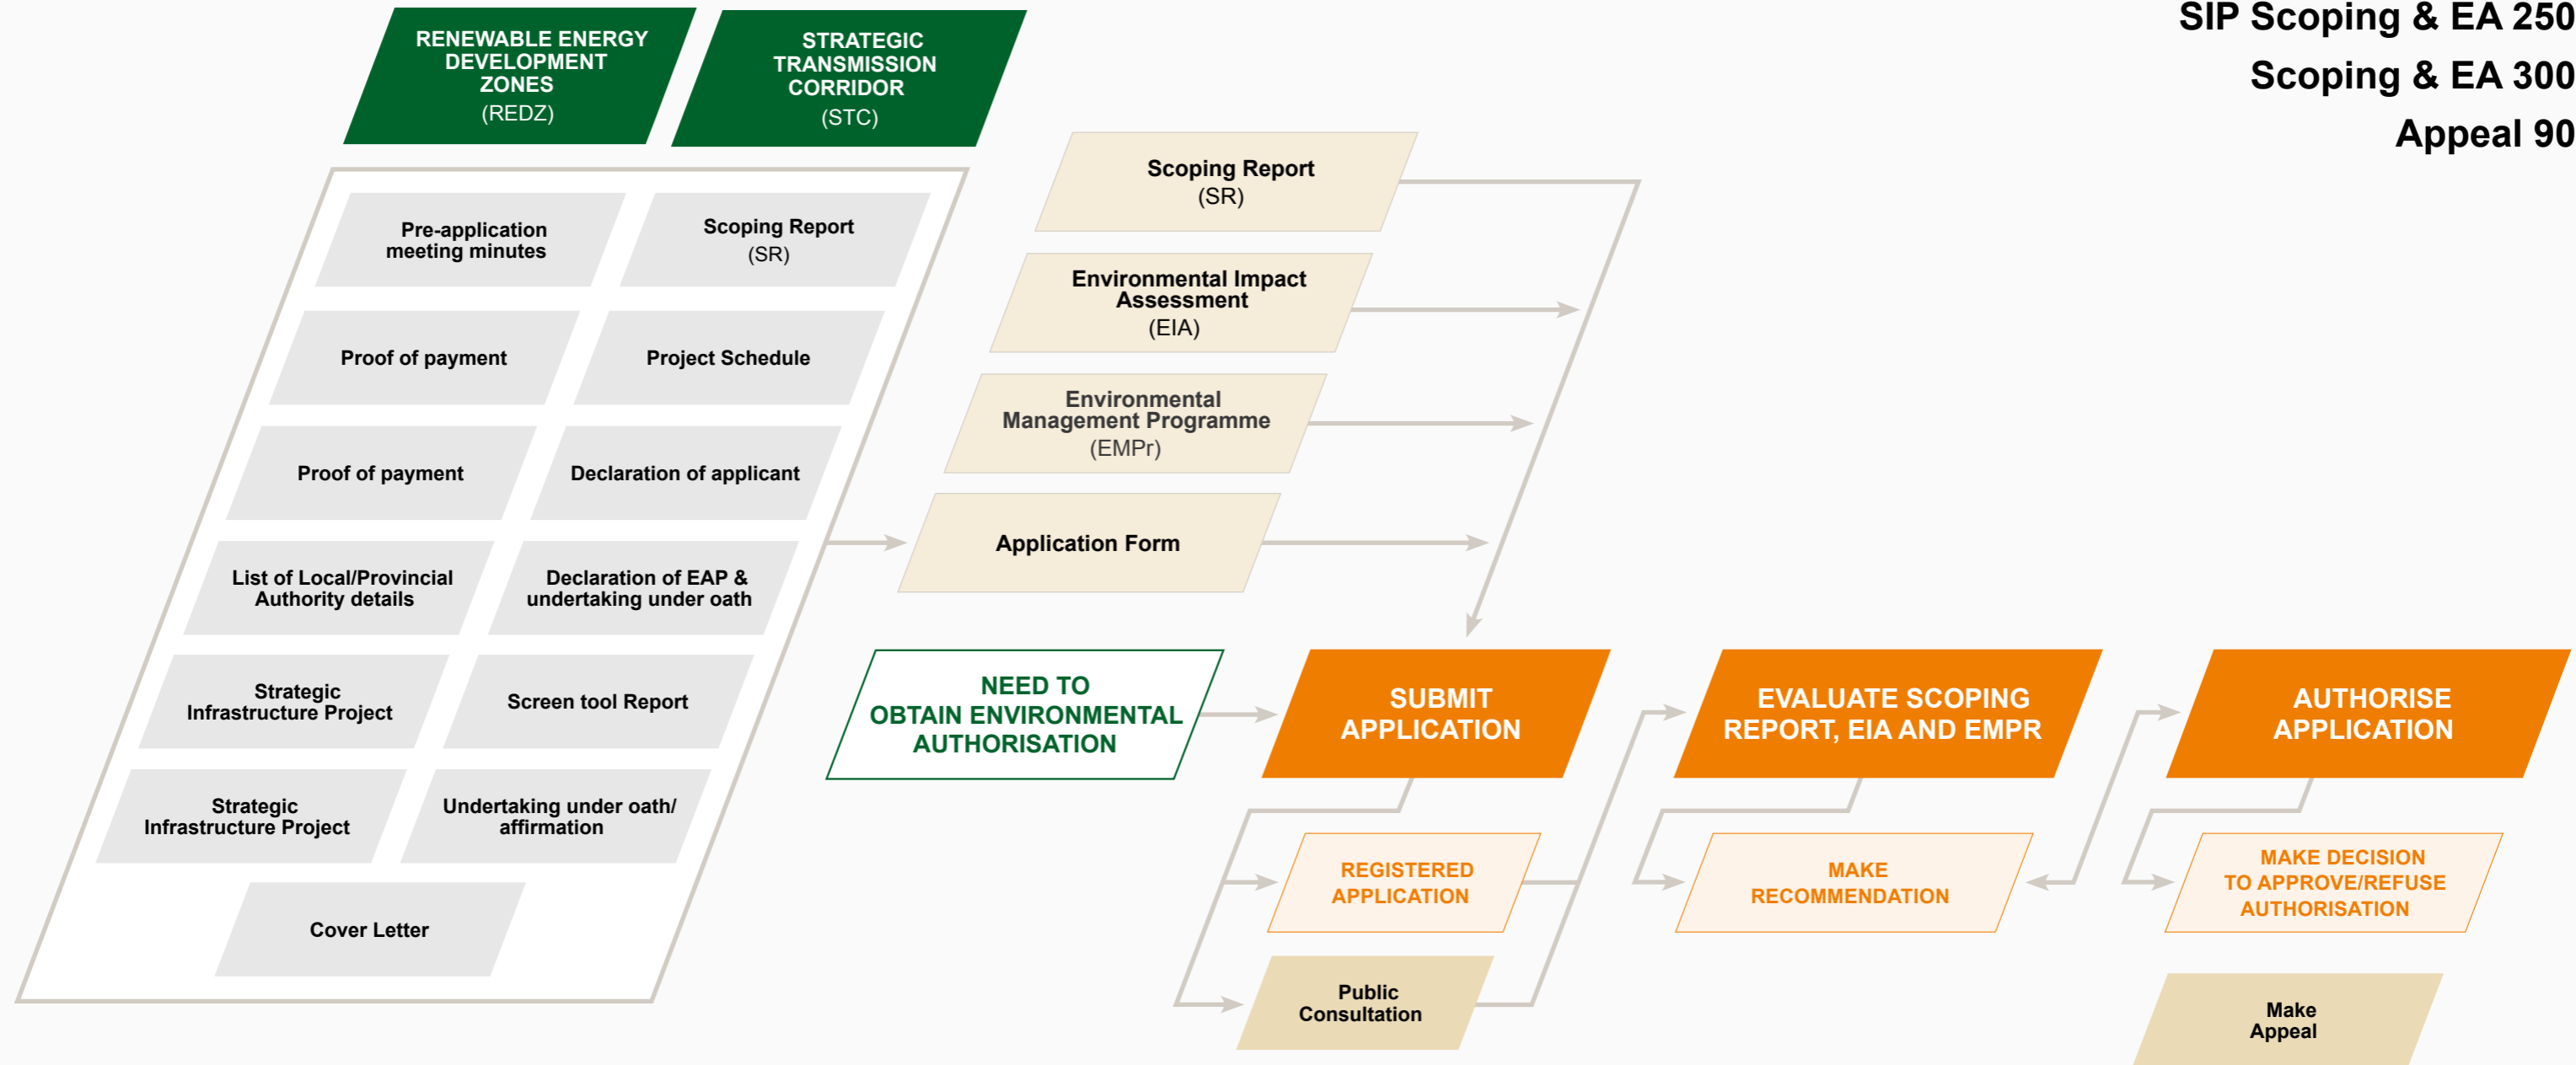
SIP Scoping & EA 250
Scoping & EA 300
Appeal 90

RENEWABLE ENERGY DEVELOPMENT ZONES
(REDZ)

STRATEGIC TRANSMISSION CORRIDOR
(STC)

Pre-application meeting minutes

Scoping Report
(SR)

Proof of payment

Project Schedule

Proof of payment

Declaration of applicant

List of Local/Provincial Authority details

Declaration of EAP & undertaking under oath

Strategic Infrastructure Project

Screen tool Report

Strategic Infrastructure Project

Undertaking under oath/ affirmation

Cover Letter

Scoping Report
(SR)

Environmental Impact Assessment
(EIA)

Environmental Management Programme
(EMPr)

Application Form

NEED TO OBTAIN ENVIRONMENTAL AUTHORISATION

SUBMIT APPLICATION

EVALUATE SCOPING REPORT, EIA AND EMPR

AUTHORISE APPLICATION

REGISTERED APPLICATION

MAKE RECOMMENDATION

MAKE DECISION TO APPROVE/REFUSE AUTHORISATION

Public Consultation

Make Appeal